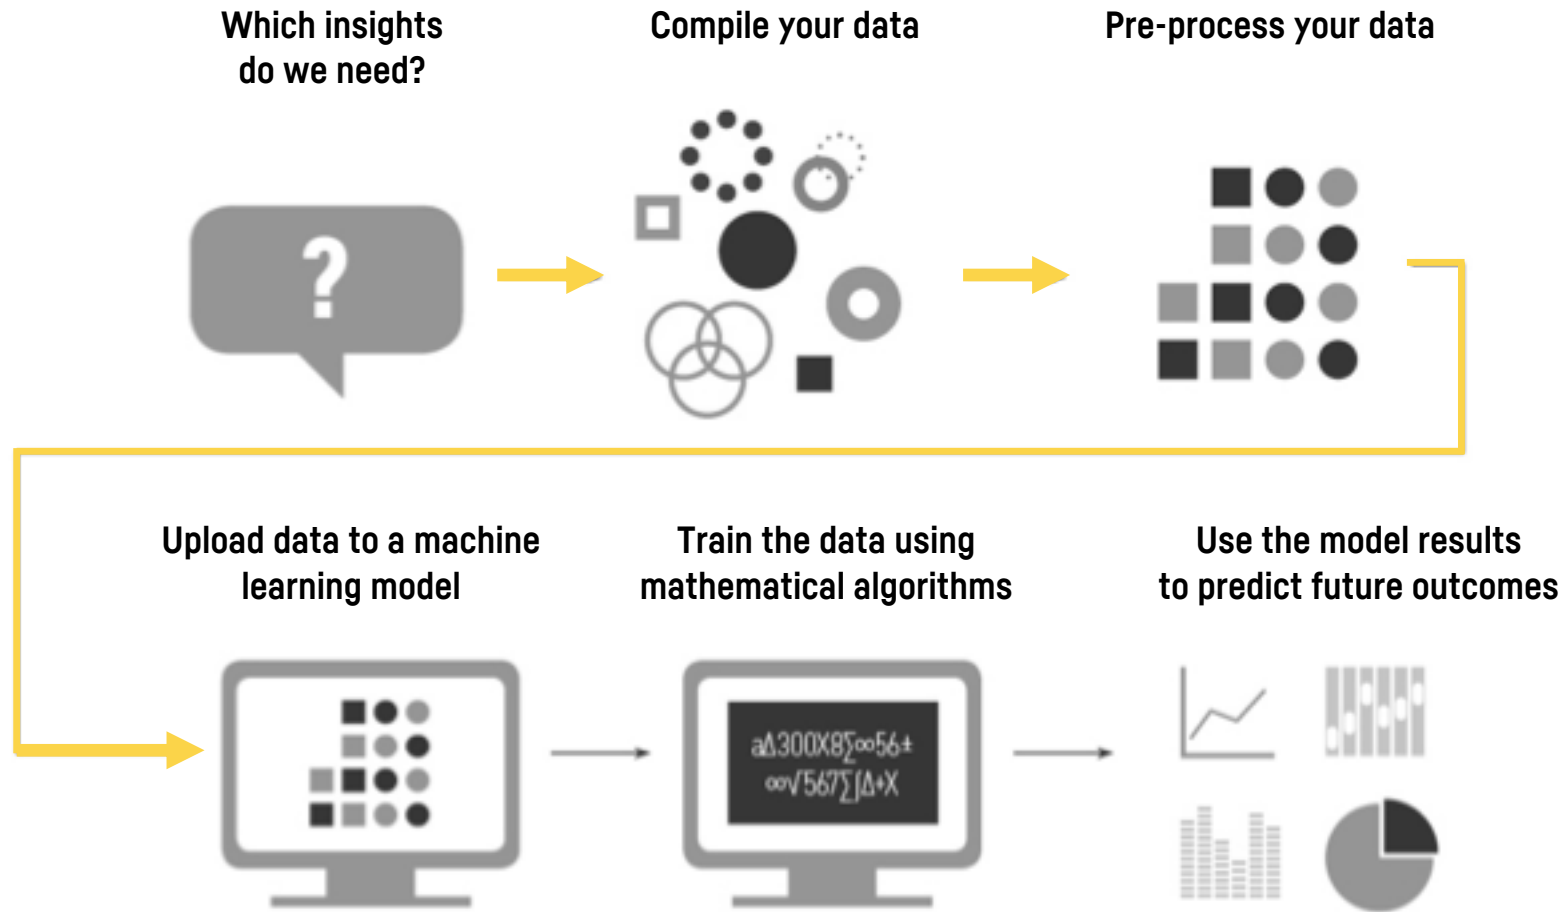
Which insights do we need?

Compile your data

Pre-process your data

?

Upload data to a machine learning model

Train the data using mathematical algorithms

Use the model results to predict future outcomes

a∆300X8∑∞56±
∞√567∑∫∆+X